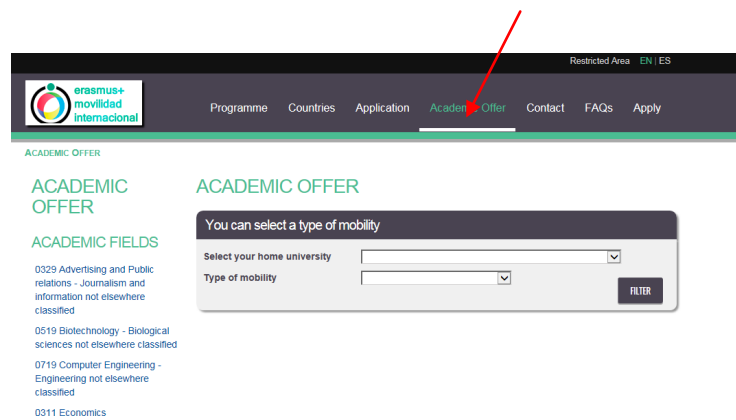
Restricted Area EN | ES

erasmus+ movilidad internacional

Programme Countries Application Academic Offer Contact FAQs Apply

ACADEMIC OFFER

ACADEMIC OFFER

ACADEMIC FIELDS

0329 Advertising and Public relations - Journalism and information not elsewhere classified

0519 Biotechnology - Biological sciences not elsewhere classified

0719 Computer Engineering - Engineering not elsewhere classified

0311 Economics

ACADEMIC OFFER

You can select a type of mobility

Select your home university

Type of mobility

FILTER